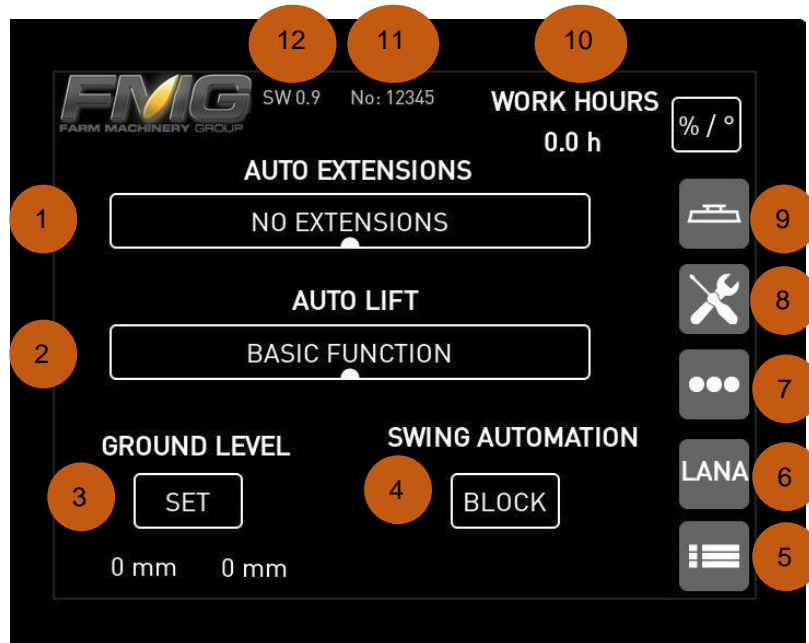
12 11 10

FMG FARM MACHINERY GROUP SW 0.9 No: 12345 WORK HOURS 0.0 h % / °

AUTO EXTENSIONS

1 NO EXTENSIONS 9

8

AUTO LIFT

2 BASIC FUNCTION 7

GROUND LEVEL SWING AUTOMATION

LANA 6

3 SET 4 BLOCK

0 mm 0 mm 5